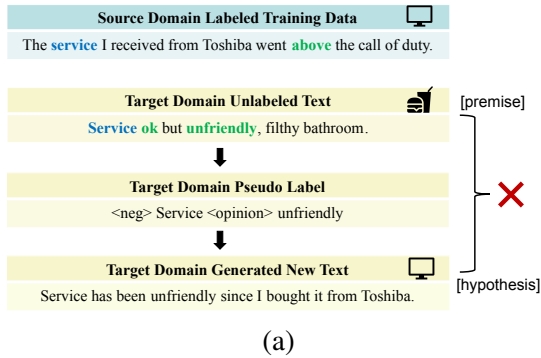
Source Domain Labeled Training Data

The service I received from Toshiba went above the call of duty.

Target Domain Unlabeled Text

[premise]

Service ok but unfriendly, filthy bathroom.

Target Domain Pseudo Label

<neg> Service <opinion> unfriendly

Target Domain Generated New Text

[hypothesis]

Service has been unfriendly since I bought it from Toshiba.

(a)